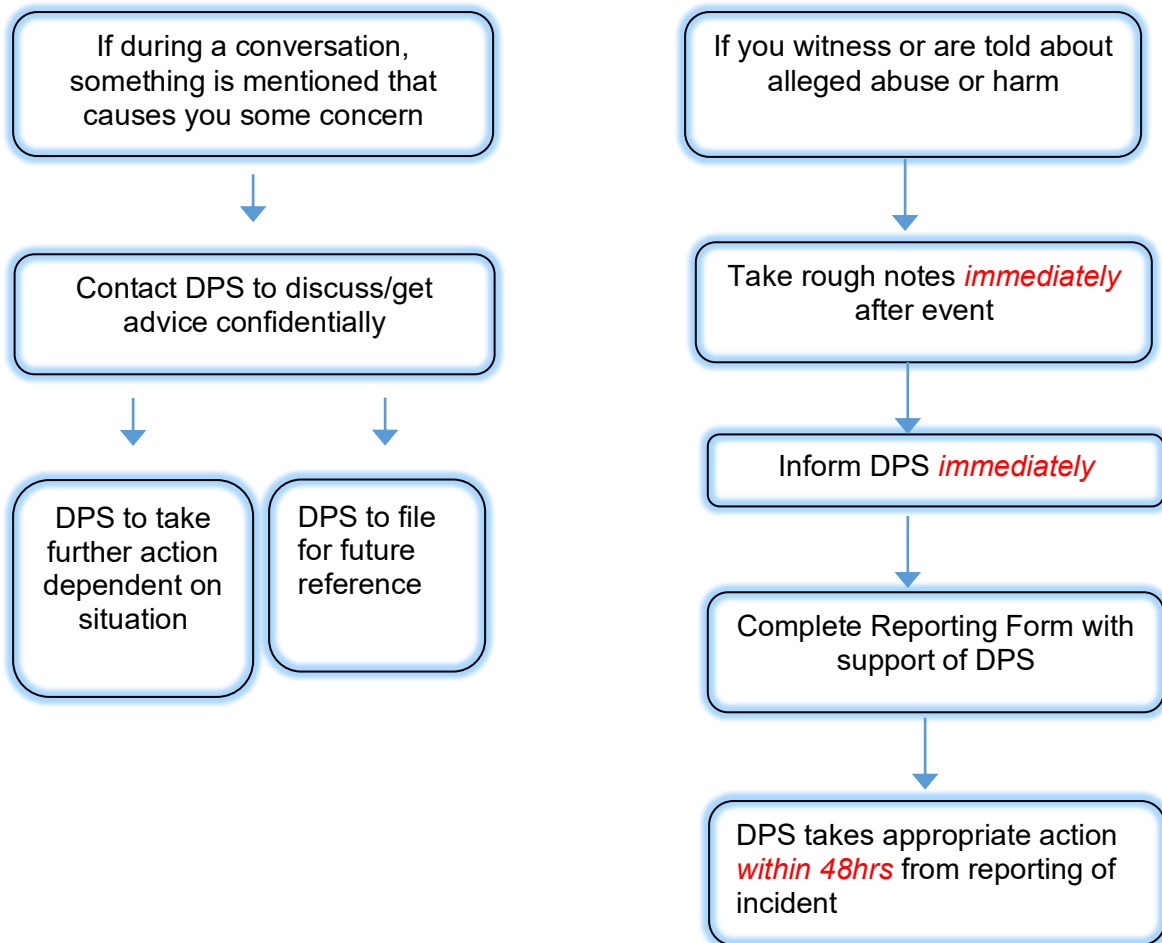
If during a conversation, something is mentioned that causes you some concern

Contact DPS to discuss/get advice confidentially

DPS to take further action dependent on situation

DPS to file for future reference

If you witness or are told about alleged abuse or harm

Take rough notes immediately after event

Inform DPS immediately

Complete Reporting Form with support of DPS

DPS takes appropriate action within 48hrs from reporting of incident